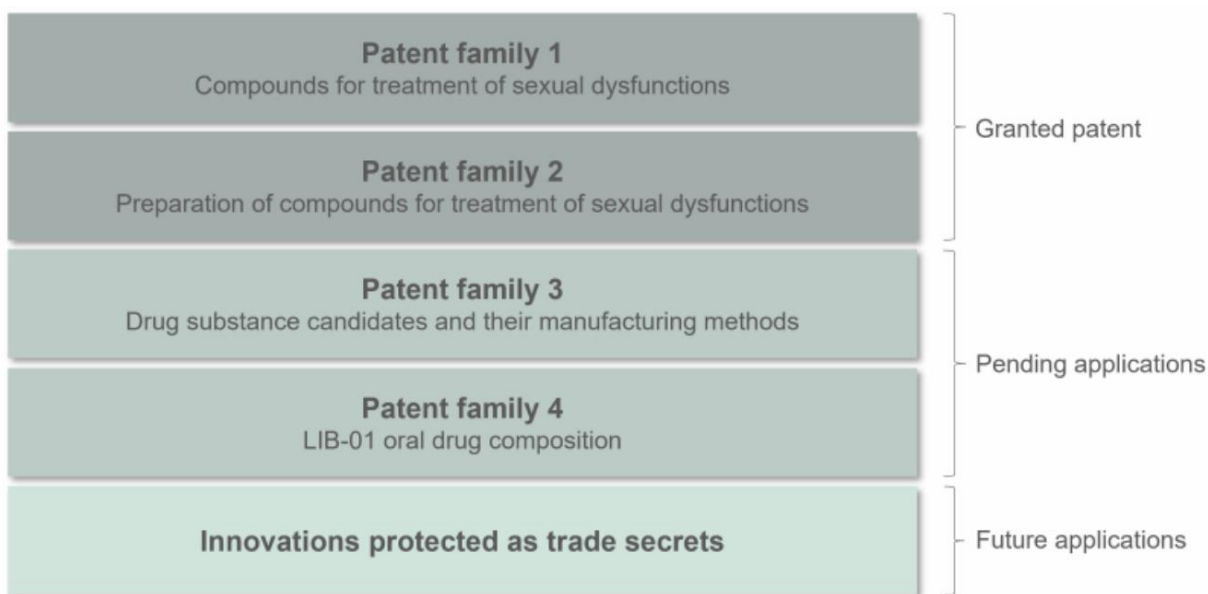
Patent family 1
Compounds for treatment of sexual dysfunctions

Patent family 2
Preparation of compounds for treatment of sexual dysfunctions

Patent family 3
Drug substance candidates and their manufacturing methods

Patent family 4
LIB-01 oral drug composition

Innovations protected as trade secrets

Granted patent

Pending applications

Future applications